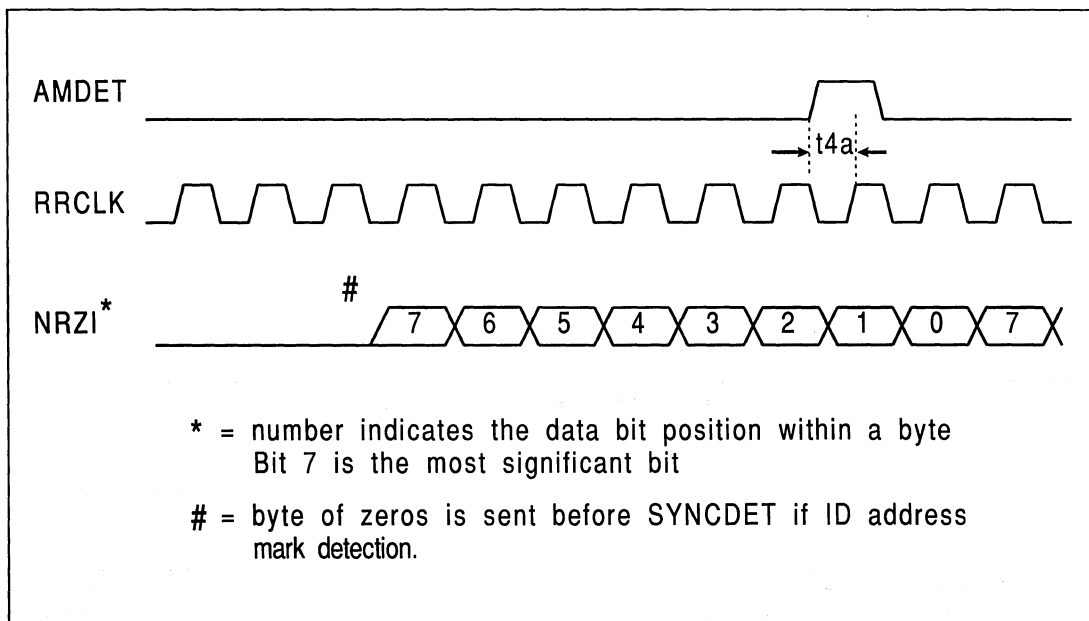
AMDET

t4a

RRCLK

#

NRZI*

7 6 5 4 3 2 1 0 7

* = number indicates the data bit position within a byte
Bit 7 is the most significant bit

# = byte of zeros is sent before SYNCDET if ID address mark detection.